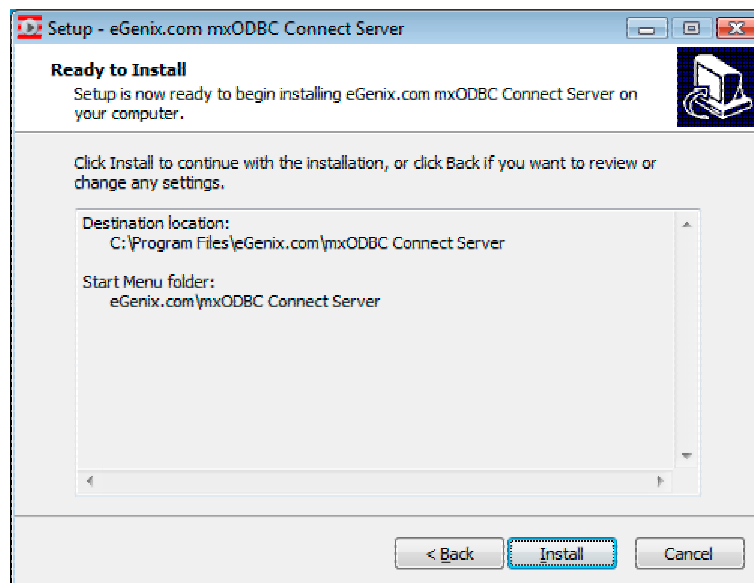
Setup - eGenix.com mxODBC Connect Server

Ready to Install

Setup is now ready to begin installing eGenix.com mxODBC Connect Server on your computer.

Click Install to continue with the installation, or click Back if you want to review or change any settings.

Destination location:
C:\Program Files\eGenix.com\mxODBC Connect Server

Start Menu folder:
eGenix.com\mxODBC Connect Server

< Back
Install
Cancel